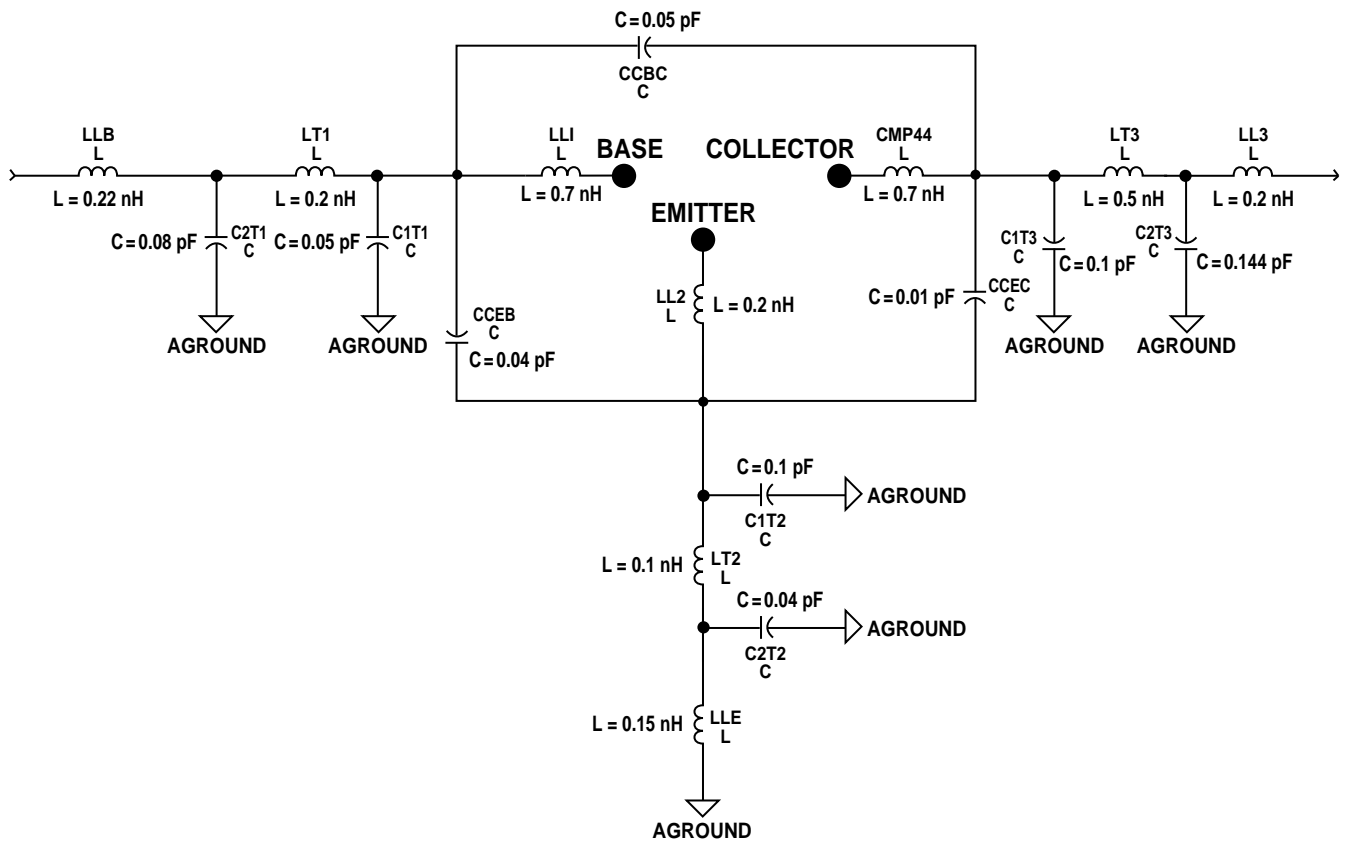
C = 0.05 pF
CCBC
C

LLB
L
L = 0.22 nH

LT1
L
L = 0.2 nH

LLI
L
L = 0.7 nH

BASE

COLLECTOR

CMP44
L
L = 0.7 nH

LT3
L
L = 0.5 nH

LL3
L
L = 0.2 nH

EMITTER

C = 0.08 pF
C2T1
C

C = 0.05 pF
C1T1
C

AGROUND

AGROUND

CCEB
C
C = 0.04 pF

LL2
L
L = 0.2 nH

C = 0.01 pF
CCEC
C

C1T3
C
C = 0.1 pF

C2T3
C
C = 0.144 pF

AGROUND

AGROUND

C = 0.1 pF
AGROUND
C1T2
C

L = 0.1 nH
LT2
L

C = 0.04 pF
AGROUND
C2T2
C

L = 0.15 nH
LLE
L

AGROUND